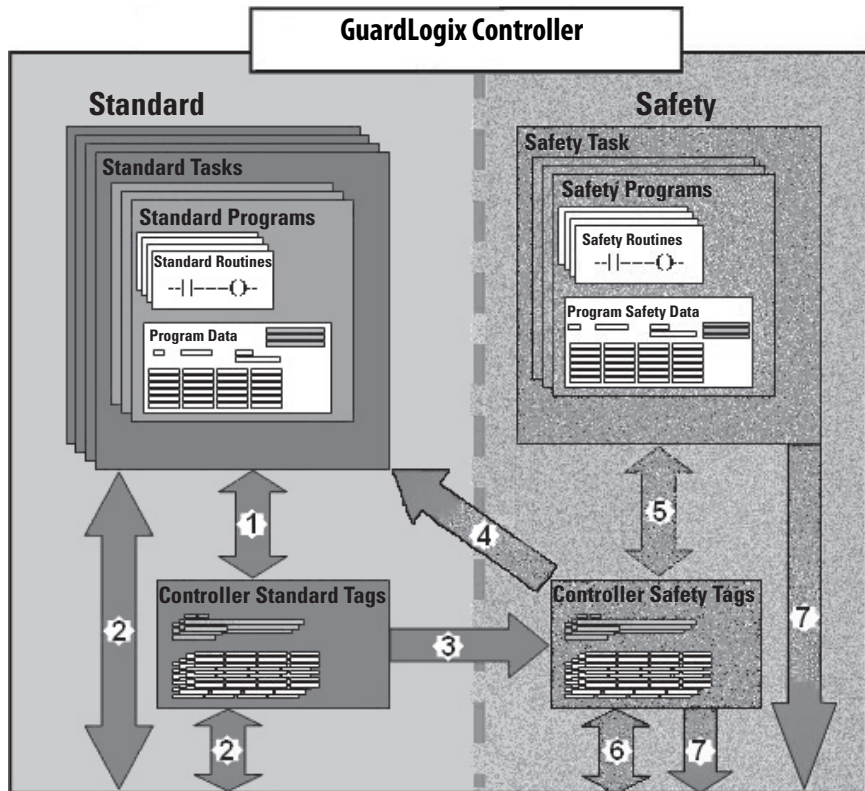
GuardLogix Controller

Standard

Safety

Standard Tasks

Standard Programs

Standard Routines

--| |----( )--

Program Data

Safety Task

Safety Programs

Safety Routines

--| |----( )--

Program Safety Data

1

2

3

4

5

Controller Standard Tags

Controller Safety Tags

2

6

7

7